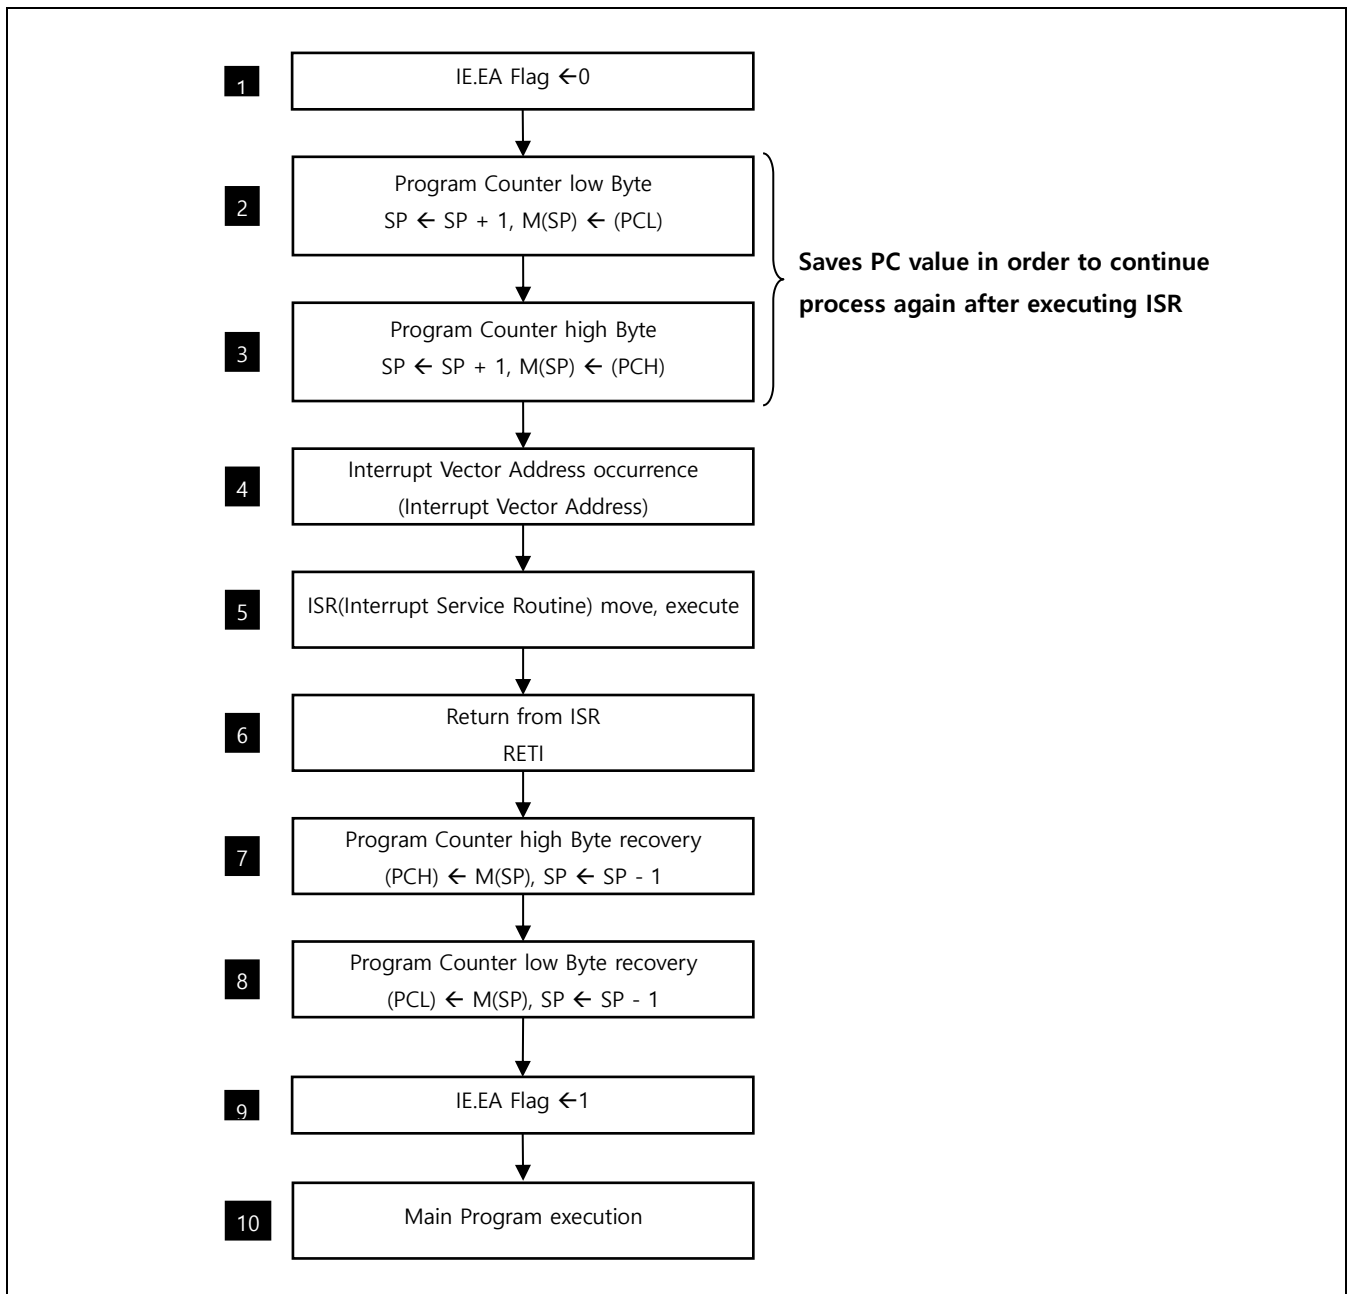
1 IE.EA Flag $\leftarrow$0

2 Program Counter low Byte
SP $\leftarrow$ SP + 1, M(SP) $\leftarrow$ (PCL)

3 Program Counter high Byte
SP $\leftarrow$ SP + 1, M(SP) $\leftarrow$ (PCH)

Saves PC value in order to continue process again after executing ISR

4 Interrupt Vector Address occurrence
(Interrupt Vector Address)

5 ISR(Interrupt Service Routine) move, execute

6 Return from ISR
RETI

7 Program Counter high Byte recovery
(PCH) $\leftarrow$ M(SP), SP $\leftarrow$ SP - 1

8 Program Counter low Byte recovery
(PCL) $\leftarrow$ M(SP), SP $\leftarrow$ SP - 1

9 IE.EA Flag $\leftarrow$1

10 Main Program execution